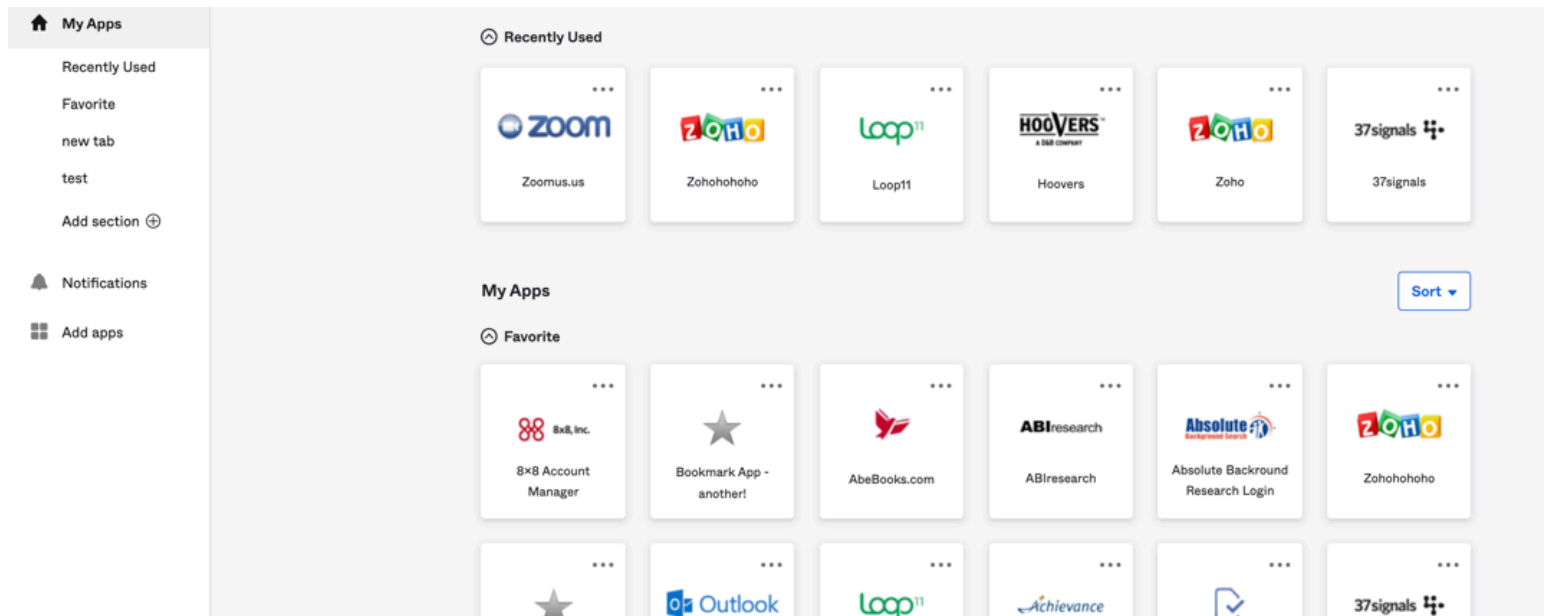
My Apps
Recently Used
Favorite
new tab
test
Add section ⊕
Notifications
Add apps

Recently Used

...
zoom
Zoomus.us

...
ZOHO
Zohohohoho

...
Loop11
Loop11

...
HOOVERS
A D&B COMPANY
Hoovers

...
ZOHO
Zoho

...
37signals
37signals

My Apps
Sort

Favorite

...
8x8, Inc.
8×8 Account Manager

...
Bookmark App - another!

...
AbeBooks.com

...
ABIresearch
ABIresearch

...
Absolute
Background Search
Absolute Backround Research Login

...
ZOHO
Zohohohoho

...

...
Outlook

...
Loop11

...
Achievance

...

...
37signals